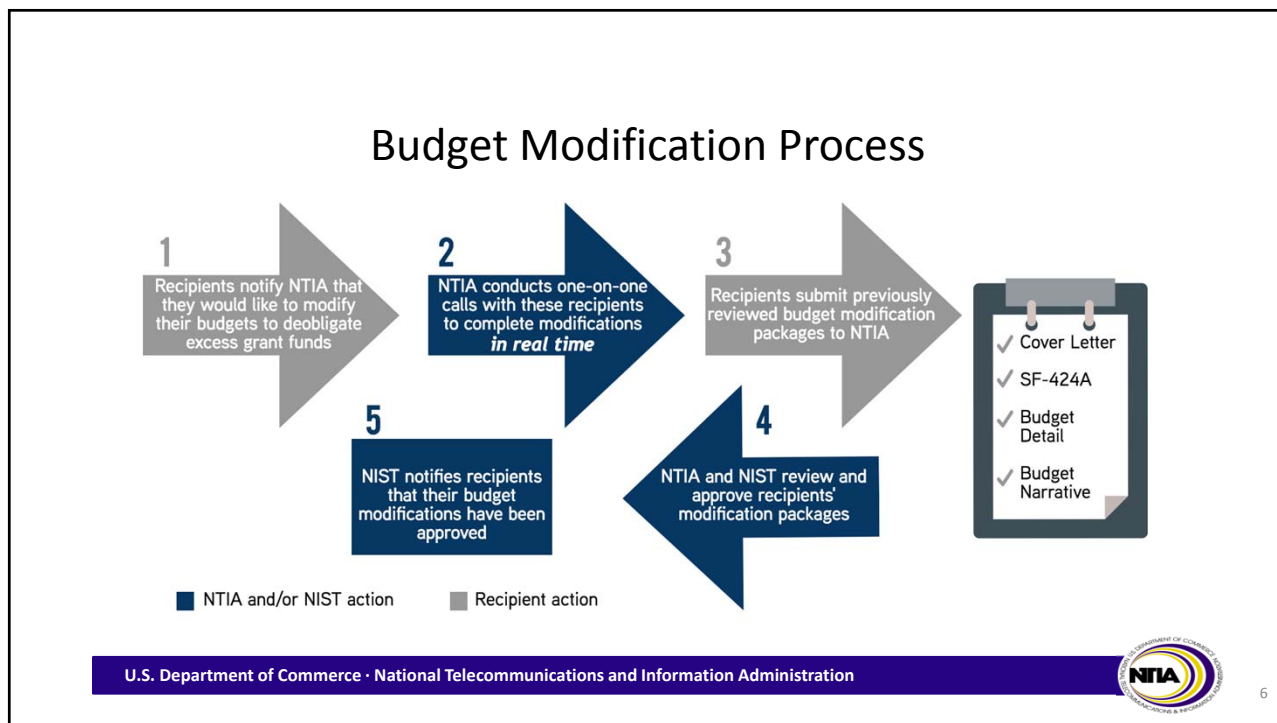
Budget Modification Process

1
Recipients notify NTIA that they would like to modify their budgets to deobligate excess grant funds

2
NTIA conducts one-on-one calls with these recipients to complete modifications *in real time*

3
Recipients submit previously reviewed budget modification packages to NTIA

✓ Cover Letter
✓ SF-424A
✓ Budget Detail
✓ Budget Narrative

4
NTIA and NIST review and approve recipients' modification packages

5
NIST notifies recipients that their budget modifications have been approved

NTIA and/or NIST action
Recipient action

U.S. Department of Commerce · National Telecommunications and Information Administration

U.S. DEPARTMENT OF COMMERCE NTIA NATIONAL TELECOMMUNICATIONS & INFORMATION ADMINISTRATION

6